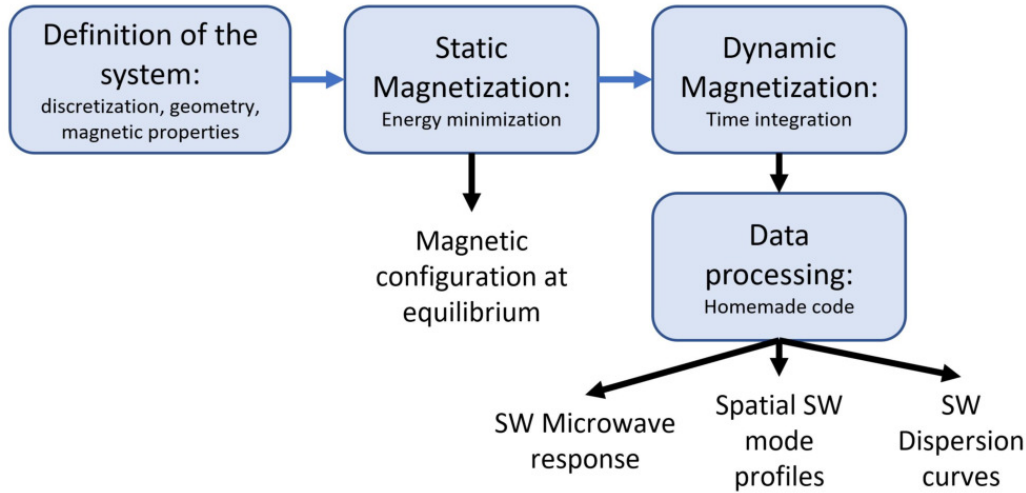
Definition of the system:
discretization, geometry, magnetic properties

Static Magnetization:
Energy minimization

Dynamic Magnetization:
Time integration

Magnetic configuration at equilibrium

Data processing:
Homemade code

SW Microwave response

Spatial SW mode profiles

SW Dispersion curves